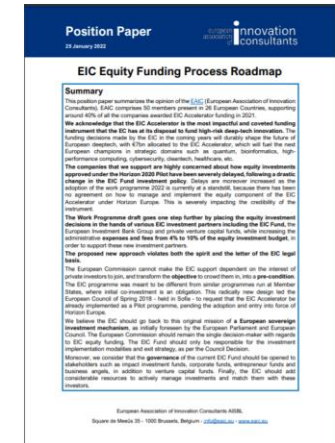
Position Paper
25 January 2022

european association of innovation consultants

EIC Equity Funding Process Roadmap

Summary

This position paper summarizes the opinion of the EAIC (European Association of Innovation Consultants). EAIC comprises 50 members present in 26 European Countries, supporting around 40% of all the companies awarded EIC Accelerator funding in 2021.

We acknowledge that the EIC Accelerator is the most impactful and coveted funding instrument that the EC has at its disposal to fund high-risk deep-tech innovation. The funding decisions made by the EIC in the coming years will durably shape the future of European deeptech, with €7bn allocated to the EIC Accelerator, which will fuel the next European champions in strategic domains such as quantum, bioinformatics, high-performance computing, cybersecurity, cleantech, healthcare etc.

The companies that we support are highly concerned about how equity investments approved under the Horizon 2020 Pilot have been severely delayed, following a drastic change in the EIC Fund investment policy. Delays are moreover increased as the adoption of the work programme 2022 is currently at a standstill, because there has been no agreement on how to manage and implement the equity component of the EIC Accelerator under Horizon Europe. This is severely impacting the credibility of the instrument.

The Work Programme draft goes one step further by placing the equity investment decisions in the hands of various EIC investment partners including the EIC Fund, the European Investment Bank Group and private venture capital funds, while increasing the administrative expenses and fees from 4% to 10% of the equity investment budget, in order to support these new investment partners.

The proposed new approach violates both the spirit and the letter of the EIC legal basis.

The European Commission cannot make the EIC support dependent on the interest of private investors to join, and transform the objective to crowd them in, into a pre-condition. The EIC programme was meant to be different from similar programmes run at Member States, where initial co-investment is an obligation. This radically new design led the European Council of Spring 2018 - held in Sofia - to request that the EIC Accelerator be already implemented as a Pilot programme, pending the adoption and entry into force of Horizon Europe.

We believe the EIC should go back to this original mission of a European sovereign investment mechanism, as initially foreseen by the European Parliament and European Council. The European Commission should remain the single decision-maker with regards to EIC equity funding. The EIC Fund should only be responsible for the investment implementation modalities and exit strategy, as per the Council Decision.

Moreover, we consider that the governance of the current EIC Fund should be opened to stakeholders such as impact investment funds, corporate funds, entrepreneur funds and business angels, in addition to venture capital funds. Finally, the EIC should add considerable resources to actively manage investments and match them with these investors.

European Association of Innovation Consultants AISBL
Square de Meeûs 35 - 1000 Brussels, Belgium - info@eaic.eu - www.eaic.eu